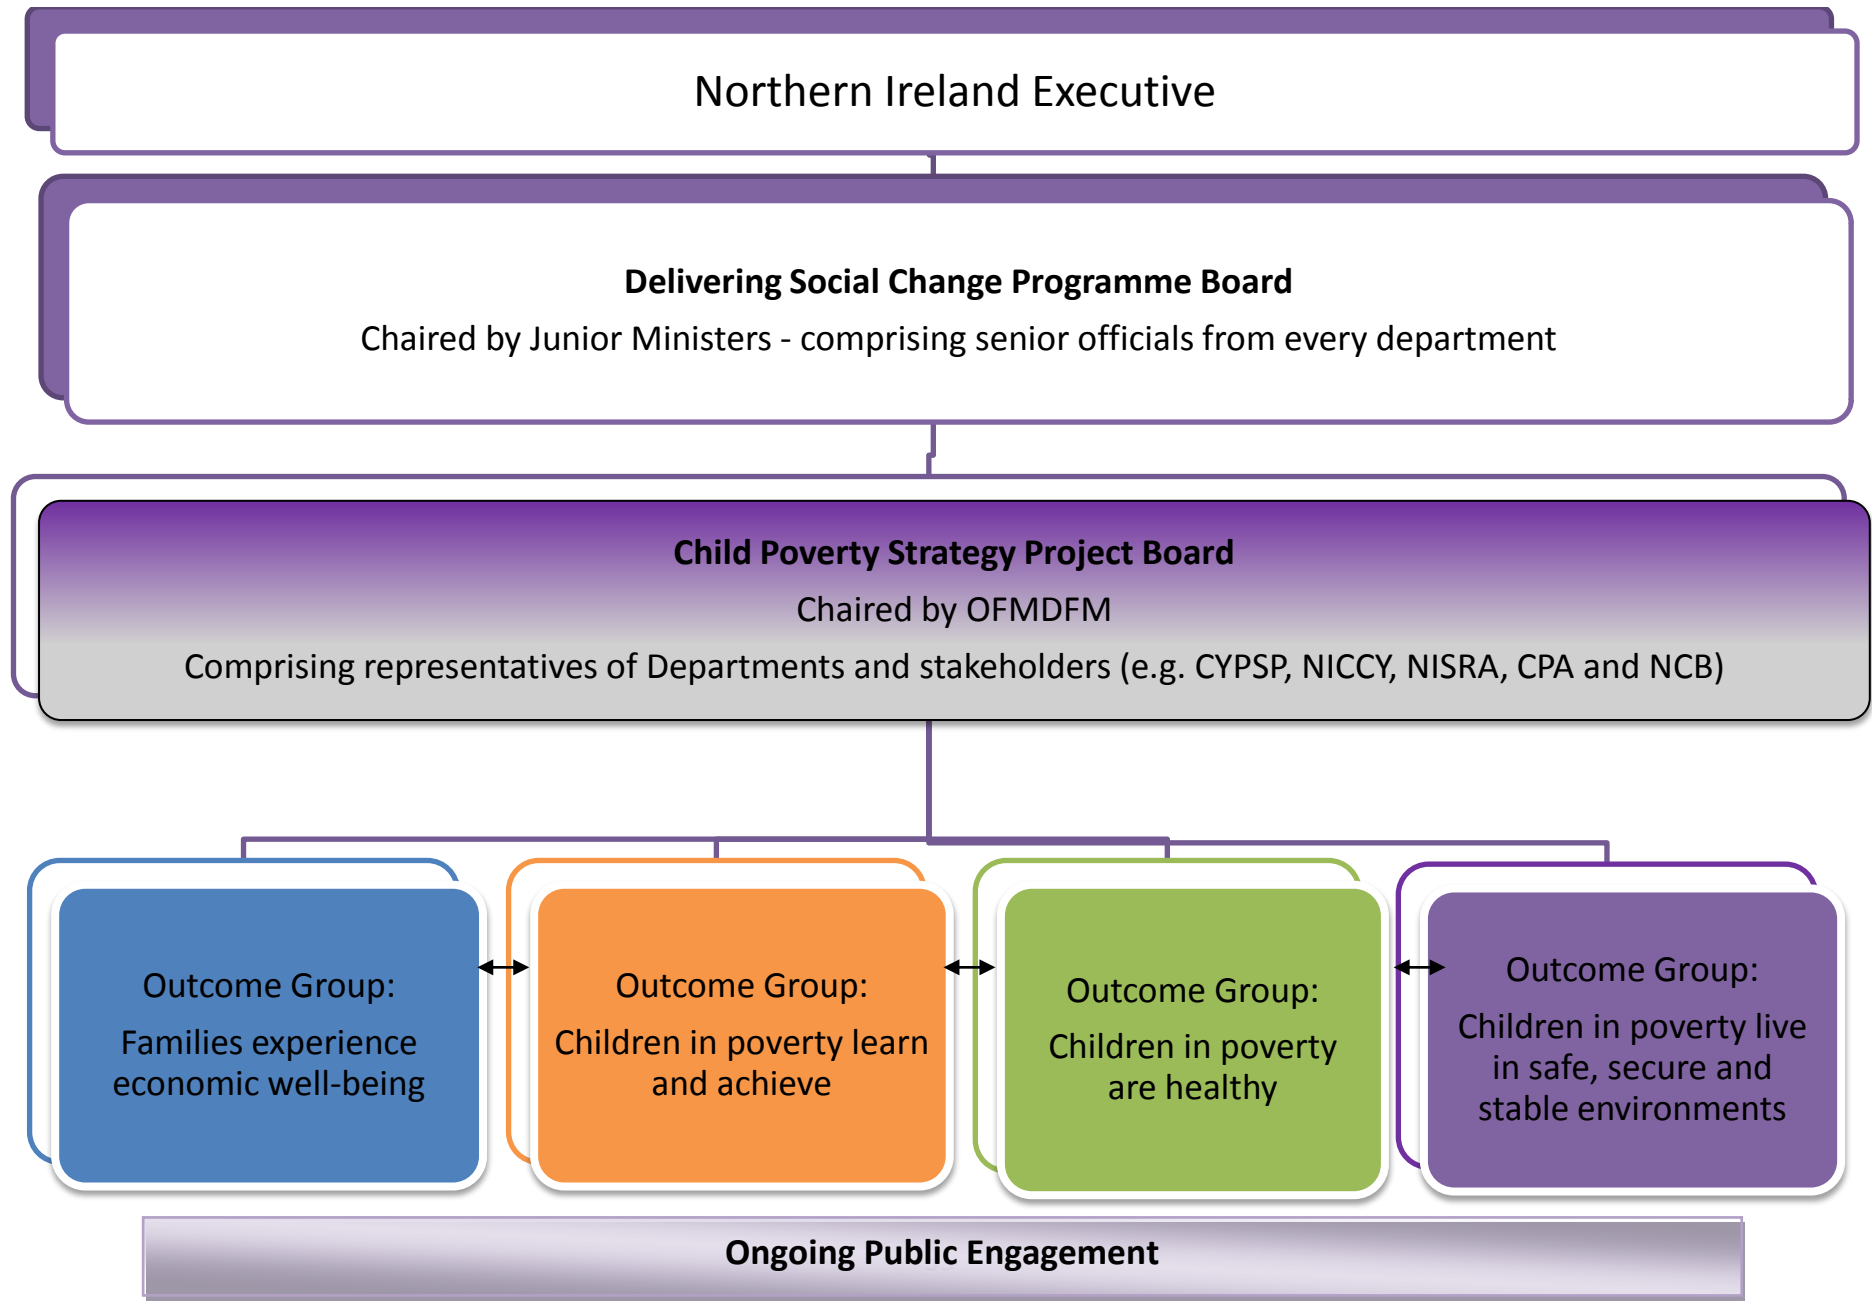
Northern Ireland Executive

Delivering Social Change Programme Board

Chaired by Junior Ministers - comprising senior officials from every department

Child Poverty Strategy Project Board

Chaired by OFMDFM

Comprising representatives of Departments and stakeholders (e.g. CYPSP, NICCY, NISRA, CPA and NCB)

Outcome Group:

Families experience economic well-being

Outcome Group:

Children in poverty learn and achieve

Outcome Group:

Children in poverty are healthy

Outcome Group:

Children in poverty live in safe, secure and stable environments

Ongoing Public Engagement